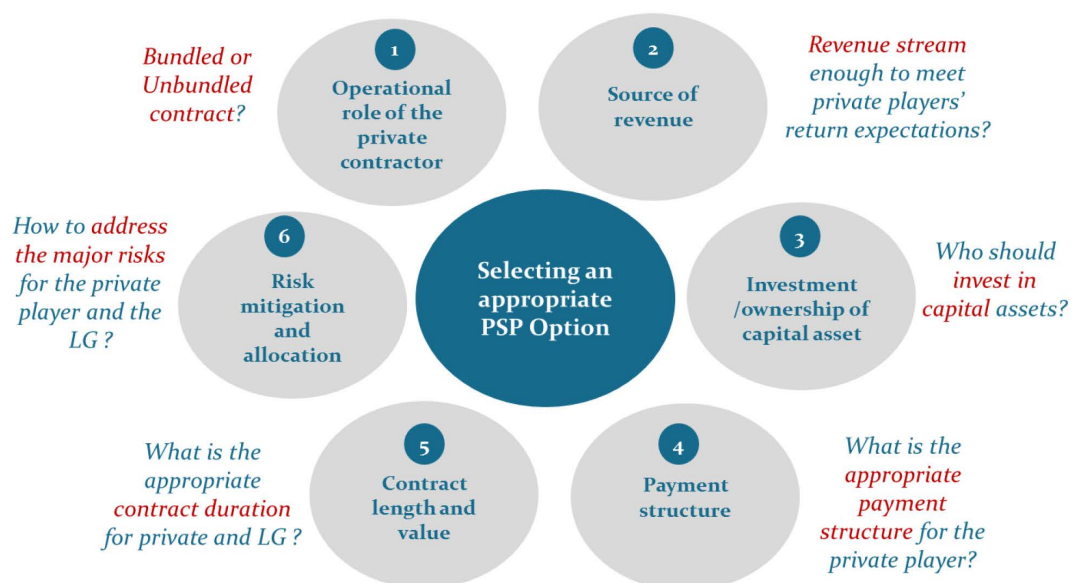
Selecting an appropriate PSP Option

Bundled or Unbundled contract?

1
Operational role of the private contractor

2
Source of revenue

Revenue stream enough to meet private players' return expectations?

How to address the major risks for the private player and the LG ?

6
Risk mitigation and allocation

3
Investment /ownership of capital asset

Who should invest in capital assets?

What is the appropriate contract duration for private and LG ?

5
Contract length and value

4
Payment structure

What is the appropriate payment structure for the private player?